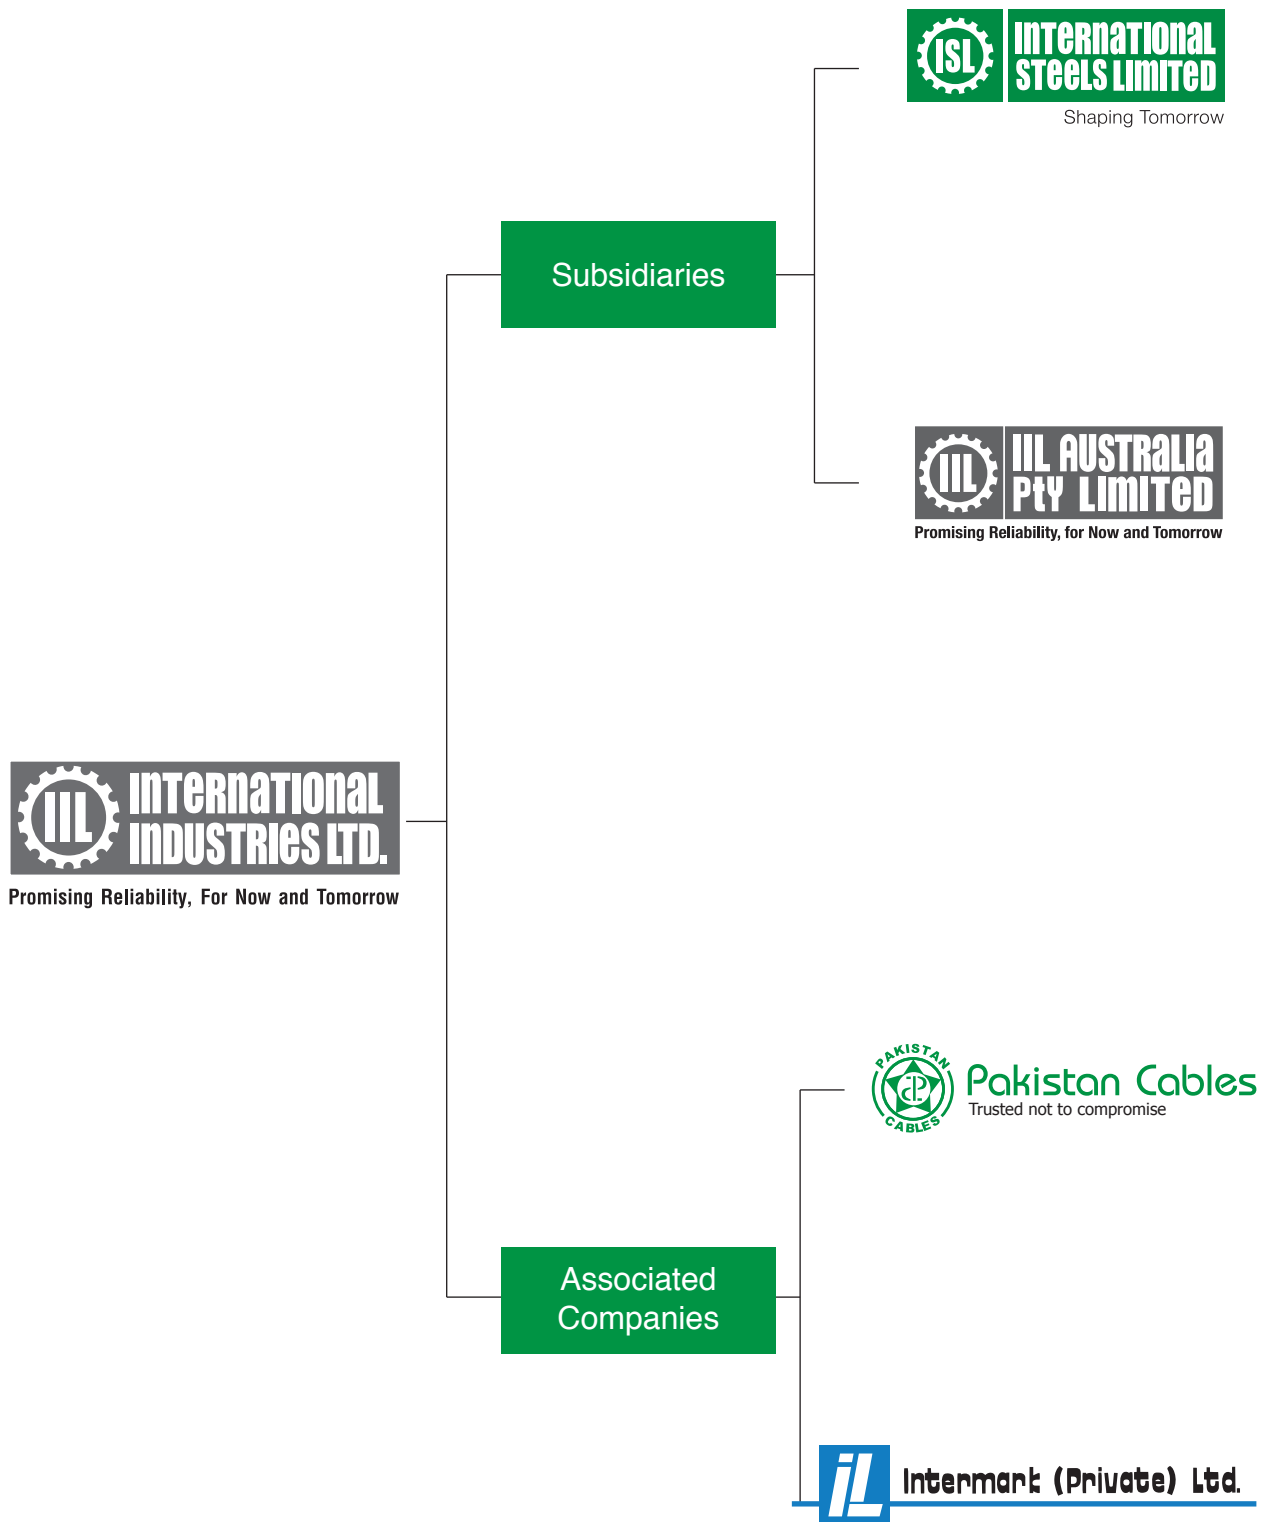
ISL INTERNATIONAL STEELS LIMITED
Shaping Tomorrow

Subsidiaries

IIL IIL AUSTRALIA PTY LIMITED
Promising Reliability, for Now and Tomorrow

IIL INTERNATIONAL INDUSTRIES LTD.
Promising Reliability, For Now and Tomorrow

PAKISTAN CABLES
Pakistan Cables
Trusted not to compromise

Associated Companies

iL Intermark (Private) Ltd.